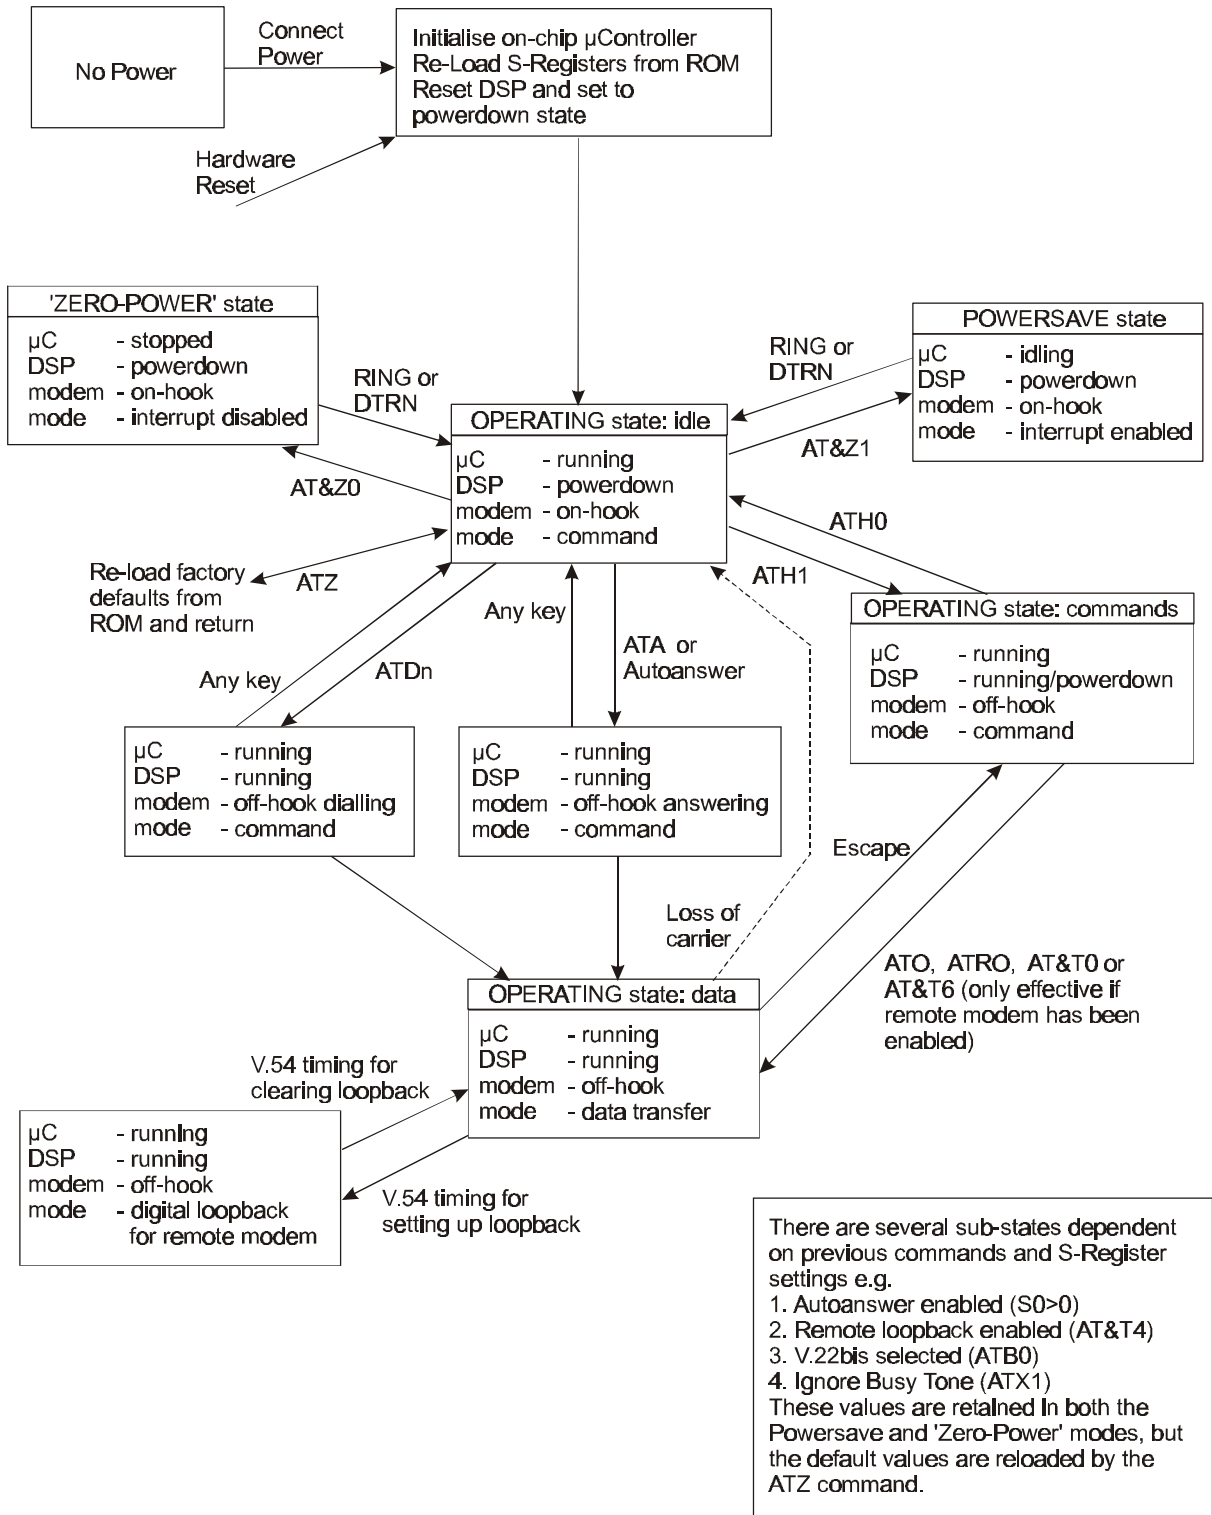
No Power

Connect Power

Initialise on-chip µController
Re-Load S-Registers from ROM
Reset DSP and set to powerdown state

Hardware Reset

'ZERO-POWER' state
µC - stopped
DSP - powerdown
modem - on-hook
mode - interrupt disabled

RING or DTRN

OPERATING state: idle
µC - running
DSP - powerdown
modem - on-hook
mode - command

RING or DTRN

POWERSAVE state
µC - idling
DSP - powerdown
modem - on-hook
mode - interrupt enabled

AT&Z1

AT&Z0

ATH0

Re-load factory defaults from ROM and return

ATZ

ATH1

OPERATING state: commands
µC - running
DSP - running/powerdown
modem - off-hook
mode - command

Any key

ATA or Autoanswer

Any key

ATDn

µC - running
DSP - running
modem - off-hook dialling
mode - command

µC - running
DSP - running
modem - off-hook answering
mode - command

Escape

Loss of carrier

OPERATING state: data
µC - running
DSP - running
modem - off-hook
mode - data transfer

ATO, ATRO, AT&T0 or AT&T6 (only effective if remote modem has been enabled)

V.54 timing for clearing loopback

µC - running
DSP - running
modem - off-hook
mode - digital loopback for remote modem

V.54 timing for setting up loopback

There are several sub-states dependent on previous commands and S-Register settings e.g.
1. Autoanswer enabled (S0>0)
2. Remote loopback enabled (AT&T4)
3. V.22bis selected (ATB0)
4. Ignore Busy Tone (ATX1)
These values are retained In both the Powersave and 'Zero-Power' modes, but the default values are reloaded by the ATZ command.